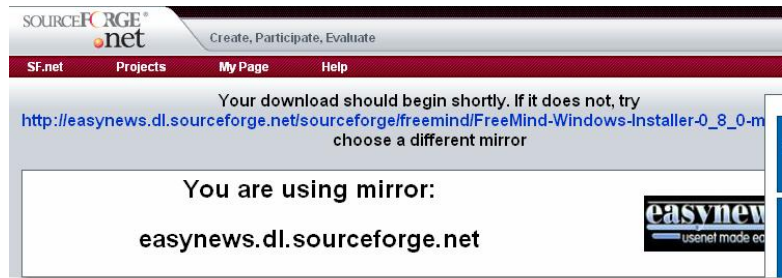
SOURCEFORGE®
.net

Create, Participate, Evaluate

SF.net Projects My Page Help

Your download should begin shortly. If it does not, try
http://easynews.dl.sourceforge.net/sourceforge/freemind/FreeMind-Windows-Installer-0_8_0-m
choose a different mirror

You are using mirror:

easynews.dl.sourceforge.net

easynew
usenet made ea